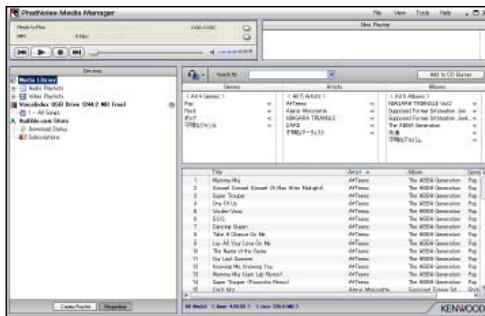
Photkiss Media Manager

File View Tools Help

Ready to Play

MP3

Now Playing

Devices

Media Library
Audio Playlists
Video Playlists
Kenwood USB Drive (244.2 MB free)
1 -- All Songs
Audible.com Store
Download Status
Subscriptions

Search for

Add to CD Burner

Genres

< All 6 Genres >
Pop
Rock

Artists

< All 5 Artists >
AHTeens
Alanis Morissette
KINGARA TRIANGLE
ZARD

Albums

< All 8 Albums >
KINGARA TRIANGLE Vol.2
Supposed Former Infatuation Junk
Supposed Former Infatuation Junk
The ABBA Generation

| | Title | Artist | Album | Genre |
|---|---|---|---|---|
| 1 | Mamma Mia | A*Teens | The ABBA Generation | Pop |
| 2 | Gimme! Gimme! Gimme! (A Man After Midnight) | A*Teens | The ABBA Generation | Pop |
| 3 | Super Trouper | A*Teens | The ABBA Generation | Pop |
| 4 | One Of Us | A*Teens | The ABBA Generation | Pop |
| 5 | Voulez-Vous | A*Teens | The ABBA Generation | Pop |
| 6 | S.O.S. | A*Teens | The ABBA Generation | Pop |
| 7 | Dancing Queen | A*Teens | The ABBA Generation | Pop |
| 8 | Take A Chance On Me | A*Teens | The ABBA Generation | Pop |
| 9 | Lay All Your Love On Me | A*Teens | The ABBA Generation | Pop |
| 10 | The Name of the Game | A*Teens | The ABBA Generation | Pop |
| 11 | Our Last Summer | A*Teens | The ABBA Generation | Pop |
| 12 | Knowing Me, Knowing You | A*Teens | The ABBA Generation | Pop |
| 13 | Mamma Mia (Juan Lab Remix) | A*Teens | The ABBA Generation | Pop |
| 14 | Super Trouper (Extended Remix) | A*Teens | The ABBA Generation | Pop |
| 15 | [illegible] | Alanis Morissette | Supposed Former Inf... | Rock |

Create Playlist    Properties

KENWOOD